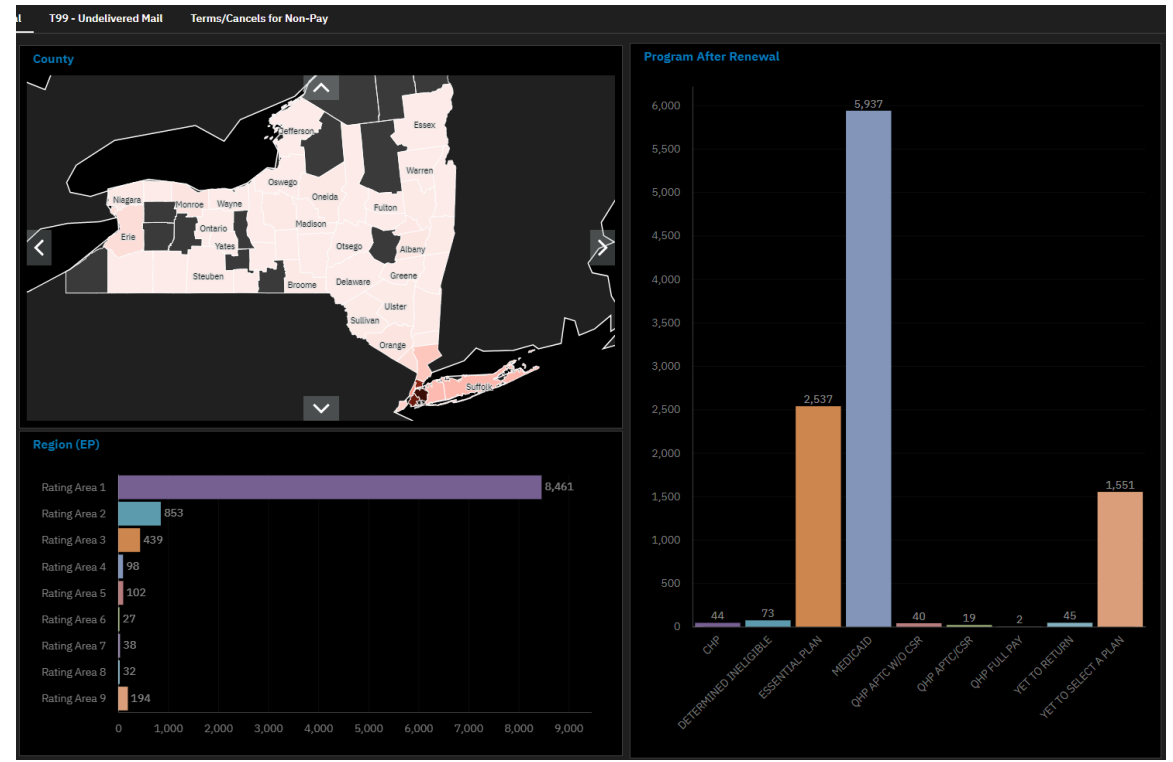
al T99 - Undelivered Mail Terms/Cancels for Non-Pay

County

Jefferson
Essex
Warren
Oswego
Niagara
Monroe
Wayne
Oneida
Fulton
Erie
Ontario
Madison
Yates
Otsego
Albany
Steuben
Broome
Delaware
Greene
Ulster
Sullivan
Orange
Suffolk

Region (EP)

| Region | Value |
|---|---|
| Rating Area 1 | 8,461 |
| Rating Area 2 | 853 |
| Rating Area 3 | 439 |
| Rating Area 4 | 98 |
| Rating Area 5 | 102 |
| Rating Area 6 | 27 |
| Rating Area 7 | 38 |
| Rating Area 8 | 32 |
| Rating Area 9 | 194 |

0 1,000 2,000 3,000 4,000 5,000 6,000 7,000 8,000 9,000

Program After Renewal

6,000 5,500 5,000 4,500 4,000 3,500 3,000 2,500 2,000 1,500 1,000 500 0

| Program | Value |
|---|---|
| CHP | 44 |
| DETERMINED INELIGIBLE | 73 |
| ESSENTIAL PLAN | 2,537 |
| MEDICAID | 5,937 |
| QHP APTC W/O CSR | 40 |
| QHP APTC/CSR | 19 |
| QHP FULL PAY | 2 |
| YET TO RETURN | 45 |
| YET TO SELECT A PLAN | 1,551 |